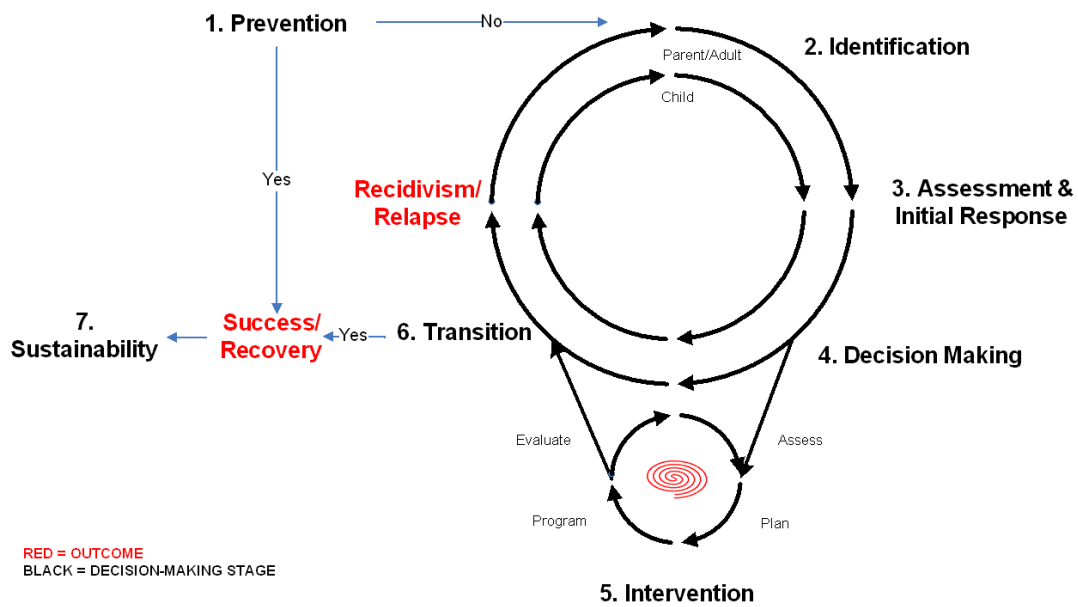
1. Prevention

No

2. Identification

Parent/Adult

Child

Yes

Recidivism/ Relapse

3. Assessment & Initial Response

7. Sustainability

Success/ Recovery

Yes

6. Transition

4. Decision Making

Evaluate

Assess

Program

Plan

RED = OUTCOME
BLACK = DECISION-MAKING STAGE

5. Intervention